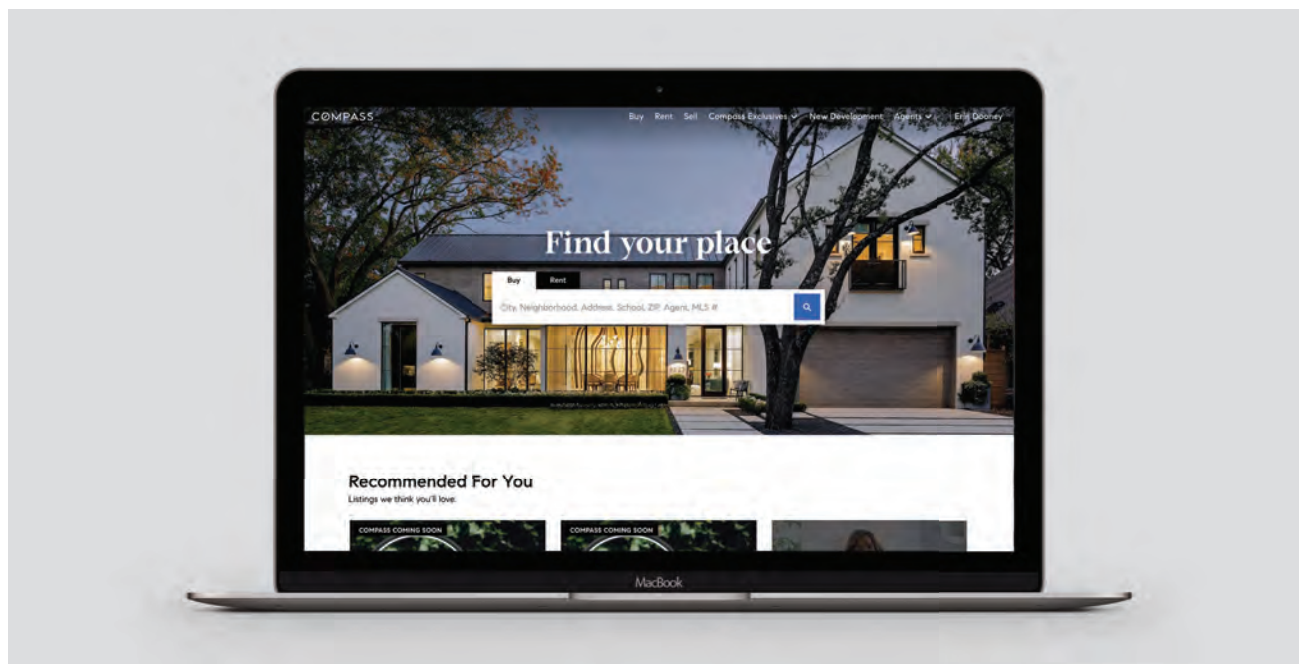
COMPASS

Buy Rent Sell Compass Exclusives New Development Agents Erin Dooney

Find your place

Buy Rent

City, Neighborhood, Address, School, ZIP, Agent, MLS #

Recommended For You

Listings we think you'll love.

COMPASS COMING SOON

COMPASS COMING SOON

MacBook